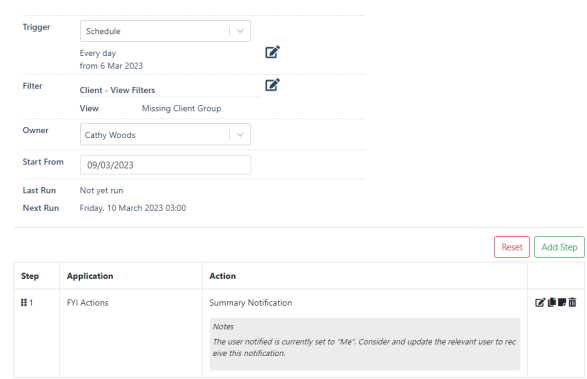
Trigger
Schedule
Every day
from 6 Mar 2023

Filter
Client - View Filters
View Missing Client Group

Owner
Cathy Woods

Start From
09/03/2023

Last Run Not yet run
Next Run Friday, 10 March 2023 03:00

Reset
Add Step

| Step | Application | Action |
|---|---|---|
| 1 | FYI Actions | Summary Notification<br>Notes<br>The user notified is currently set to "Me". Consider and update the relevant user to receive this notification. |